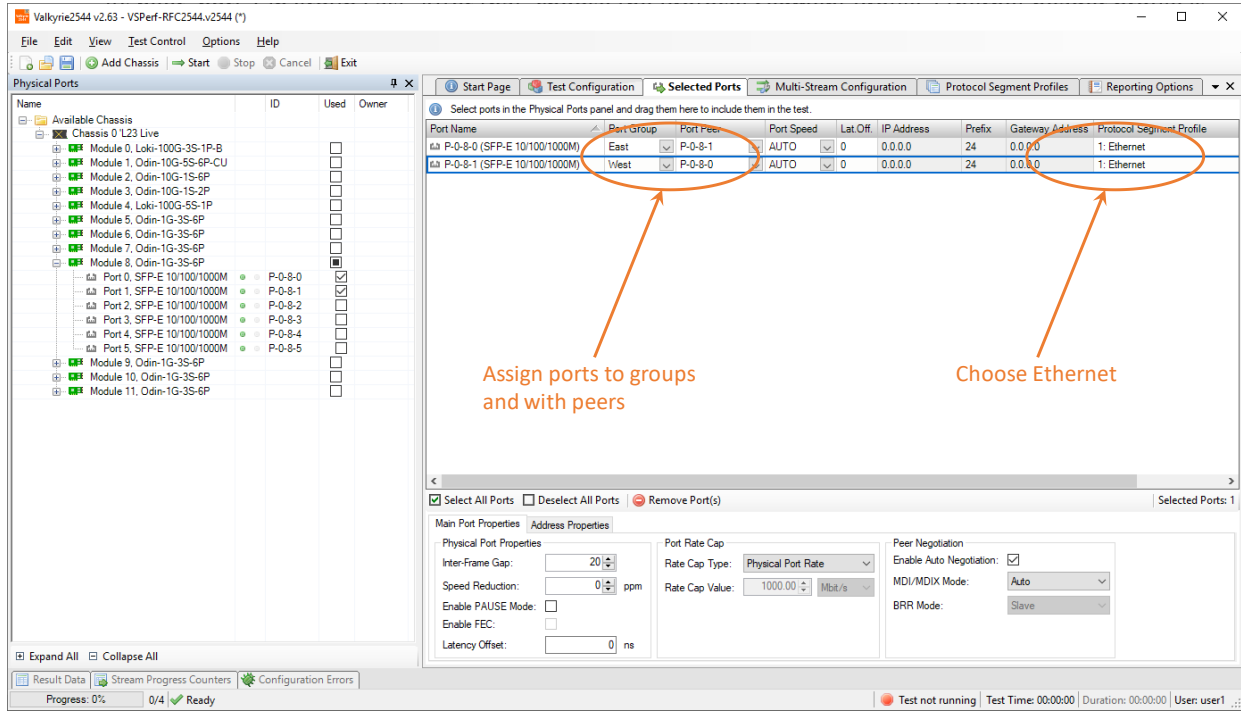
Valkyrie2544 v2.63 - VSPerf-RFC2544.v2544 (*)

File Edit View Test Control Options Help

Add Chassis Start Stop Cancel Exit

Physical Ports

| Name | ID | Used | Owner |
|---|---|---|---|
| Available Chassis | | | |
| Chassis 0 'L23 Live | | | |
| Module 0, Loki-100G-3S-1P-B | | | |
| Module 1, Odin-10G-5S-6P-CU | | | |
| Module 2, Odin-10G-1S-6P | | | |
| Module 3, Odin-10G-1S-2P | | | |
| Module 4, Loki-100G-5S-1P | | | |
| Module 5, Odin-1G-3S-6P | | | |
| Module 6, Odin-1G-3S-6P | | | |
| Module 7, Odin-1G-3S-6P | | | |
| Module 8, Odin-1G-3S-6P | | | |
| Port 0, SFP-E 10/100/1000M | P-0-8-0 | ☑ | |
| Port 1, SFP-E 10/100/1000M | P-0-8-1 | ☑ | |
| Port 2, SFP-E 10/100/1000M | P-0-8-2 | | |
| Port 3, SFP-E 10/100/1000M | P-0-8-3 | | |
| Port 4, SFP-E 10/100/1000M | P-0-8-4 | | |
| Port 5, SFP-E 10/100/1000M | P-0-8-5 | | |
| Module 9, Odin-1G-3S-6P | | | |
| Module 10, Odin-1G-3S-6P | | | |
| Module 11, Odin-1G-3S-6P | | | |

Expand All Collapse All

Start Page | Test Configuration | Selected Ports | Multi-Stream Configuration | Protocol Segment Profiles | Reporting Options

Select ports in the Physical Ports panel and drag them here to include them in the test.

| Port Name | Port Group | Port Peer | Port Speed | Lat.Off. | IP Address | Prefix | Gateway Address | Protocol Segment Profile |
|---|---|---|---|---|---|---|---|---|
| P-0-8-0 (SFP-E 10/100/1000M) | East | P-0-8-1 | AUTO | 0 | 0.0.0.0 | 24 | 0.0.0.0 | 1: Ethernet |
| P-0-8-1 (SFP-E 10/100/1000M) | West | P-0-8-0 | AUTO | 0 | 0.0.0.0 | 24 | 0.0.0.0 | 1: Ethernet |

Assign ports to groups and with peers

Choose Ethernet

Select All Ports Deselect All Ports Remove Port(s) Selected Ports: 1

Main Port Properties | Address Properties

Physical Port Properties
Inter-Frame Gap: 20
Speed Reduction: 0 ppm
Enable PAUSE Mode:
Enable FEC:
Latency Offset: 0 ns

Port Rate Cap
Rate Cap Type: Physical Port Rate
Rate Cap Value: 1000.00 Mbit/s

Peer Negotiation
Enable Auto Negotiation: ☑
MDI/MDIX Mode: Auto
BRR Mode: Slave

Result Data | Stream Progress Counters | Configuration Errors

Progress: 0% 0/4 Ready Test not running Test Time: 00:00:00 Duration: 00:00:00 User: user1